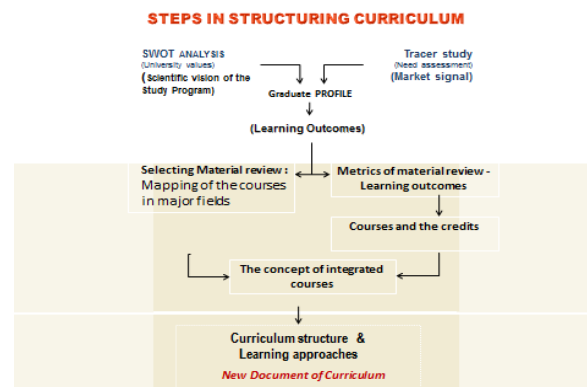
STEPS IN STRUCTURING CURRICULUM

SWOT ANALYSIS
(University values)
(Scientific vision of the Study Program)

Tracer study
(Need assessment)
(Market signal)

Graduate PROFILE

(Learning Outcomes)

Selecting Material review :
Mapping of the courses in major fields

Metrics of material review - Learning outcomes

Courses and the credits

The concept of integrated courses

Curriculum structure & Learning approaches

New Document of Curriculum